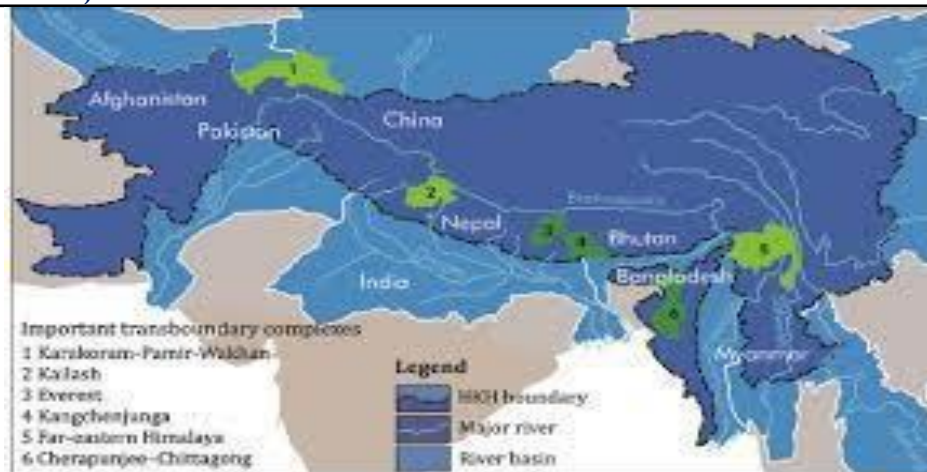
1
Afghanistan
Pakistan
China
2
Nepal
Brahmaputra
3
4
Bhutan
5
India
Bangladesh
6
Myanmar

Important transboundary complexes
1 Karakoram-Pamir-Wakhan
2 Kailash
3 Everest
4 Kangchenjunga
5 Far-eastern Himalaya
6 Cherapunjee-Chittagong

Legend
HKH boundary
Major river
River basin